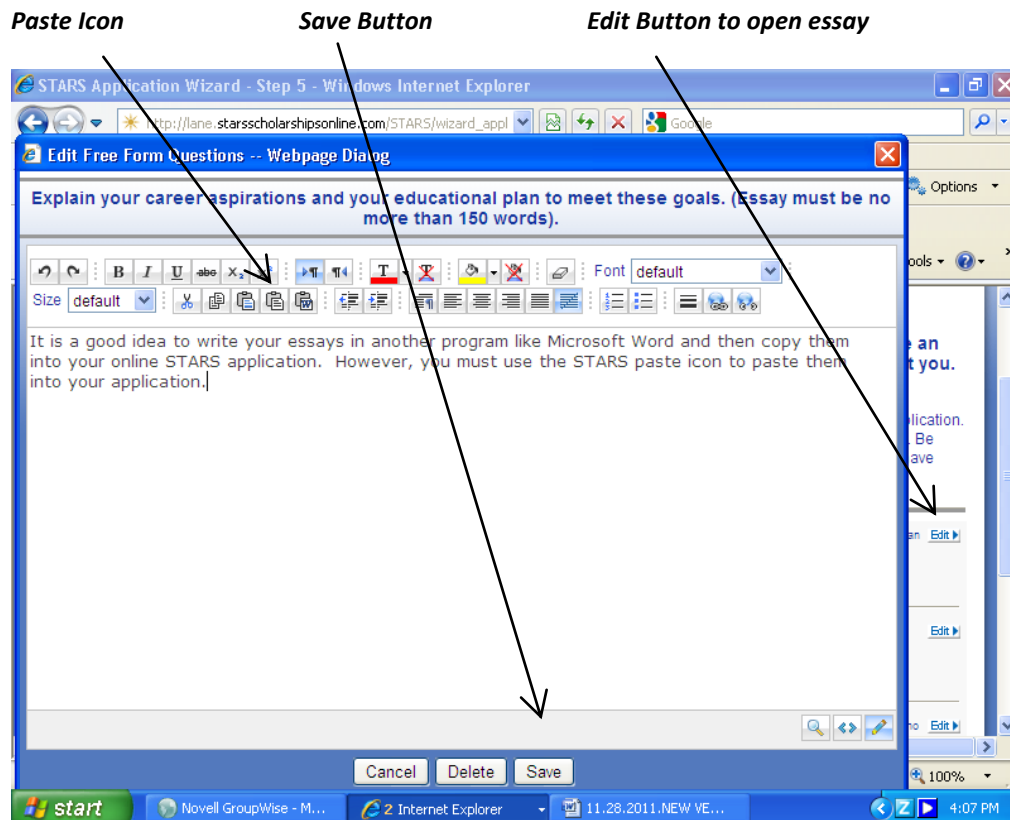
Paste Icon

Save Button

Edit Button to open essay

STARS Application Wizard - Step 5 - Windows Internet Explorer

http://lane.starsscholarshipsonline.com/STARS/wizard_appl

Google

Edit Free Form Questions -- Webpage Dialog

Options

Explain your career aspirations and your educational plan to meet these goals. (Essay must be no more than 150 words).

ools

Font default

Size default

It is a good idea to write your essays in another program like Microsoft Word and then copy them into your online STARS application. However, you must use the STARS paste icon to paste them into your application.

e an
t you.

lication.
. Be
ave

an Edit

Edit

no Edit

Cancel Delete Save

100%

start Novell GroupWise - M... 2 Internet Explorer 11.28.2011.NEW VE... 4:07 PM